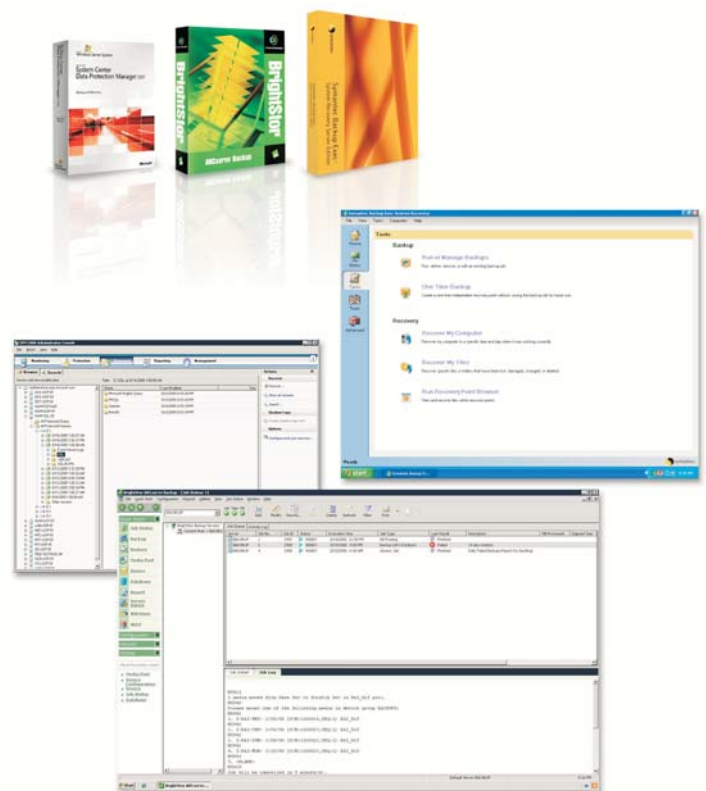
Windows Server System
System Center
Data Protection Manager 2007

Microsoft

BrightStor
BrightStor
ARCserve Backup

Symantec
Symantec Backup Exec
System Recovery Server Edition

Symantec Backup Exec System Recovery
File View Tasks Computer Help

Tasks

Backup

Run or Manage Backups

One Time Backup

Recovery

Recover My Computer

Recover My Files

Run Recovery Point Browser

Ready

start

DPM 2007 Administrator Console

Monitoring Protection Recovery Reporting Management

Browse Search

Actions

Recover

Options

BrightStor ARCserve Backup

Job Status

Backup

Restore

Media Pool

Device

Database

Report

Server Admin

Job Log

Job Queue

Activity Log

start